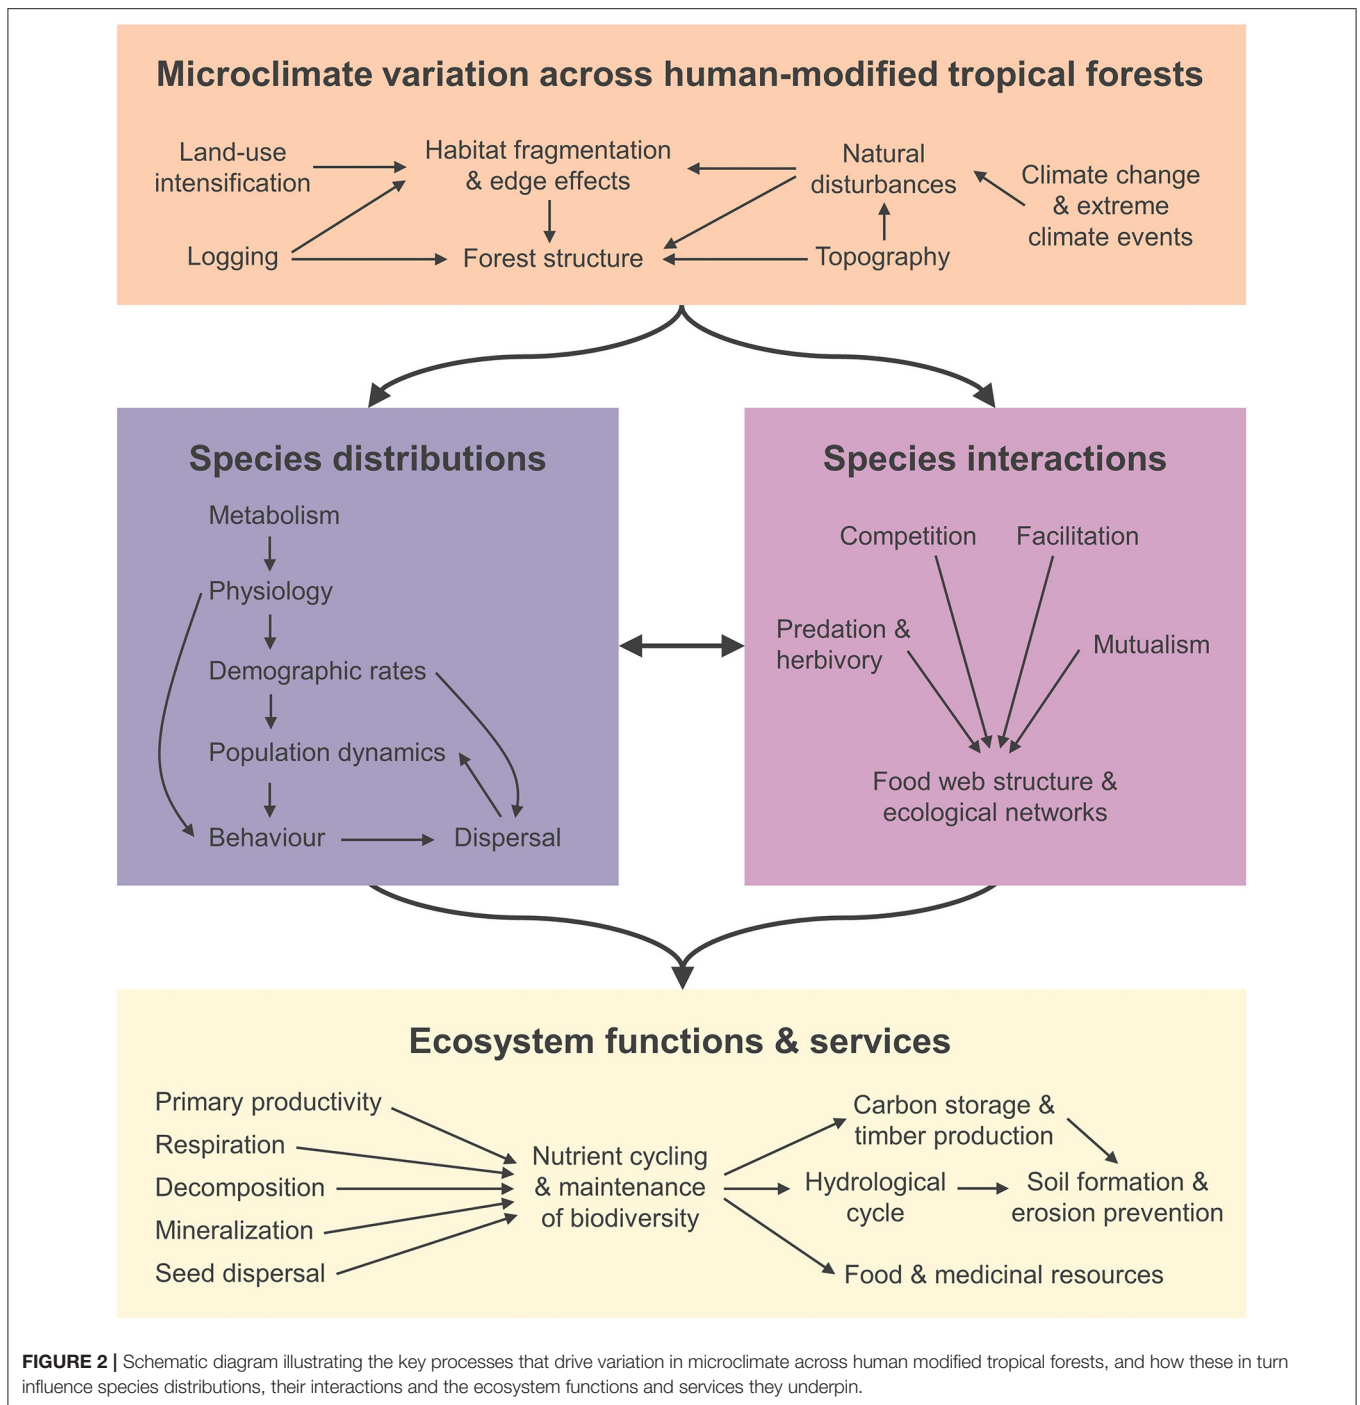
Microclimate variation across human-modified tropical forests

Land-use intensification

Habitat fragmentation & edge effects

Natural disturbances

Climate change & extreme climate events

Logging

Forest structure

Topography

Species distributions

Metabolism

Physiology

Demographic rates

Population dynamics

Behaviour

Dispersal

Species interactions

Competition

Facilitation

Predation & herbivory

Mutualism

Food web structure & ecological networks

Ecosystem functions & services

Primary productivity

Respiration

Decomposition

Mineralization

Seed dispersal

Nutrient cycling & maintenance of biodiversity

Carbon storage & timber production

Hydrological cycle

Soil formation & erosion prevention

Food & medicinal resources

**FIGURE 2 |** Schematic diagram illustrating the key processes that drive variation in microclimate across human modified tropical forests, and how these in turn influence species distributions, their interactions and the ecosystem functions and services they underpin.